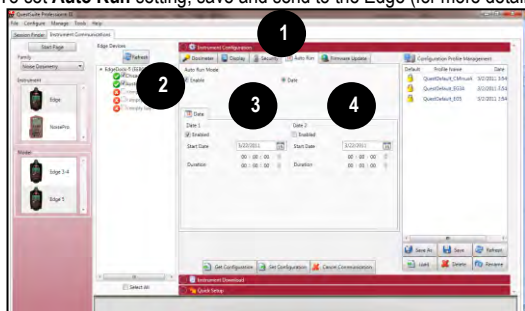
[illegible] set Auto Run setting, save and send to the Edge (for more detail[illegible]

QuestSuite Professional II
File Configure Manage Tools Help
Session Player Instrument Communications
Start Page
Family
Noise Dosimetry
Instrument
Edge
NoisePro
Model
Edge 3-4
Edge 5
Edge Devices
Refresh
Select All
Instrument Configuration
Dosimeter Display Security Auto Run Firmware Update
1
2
3
4
Auto Run Mode
Enable
Date
Date
Date 1
Enabled
Start Date 5/22/2011
Duration 00 : 00 : 00
00 : 00 : 00
Date 2
Enabled
Start Date 5/22/2011
Duration 00 : 00 : 00
00 : 00 : 00
Get Configuration Set Configuration Cancel Communication
Instrument Download
Quick Setup
Configuration Profile Management
Default Profile Name Date
QuestDefault_CMirco4 5/2/2011 3:54
QuestDefault_EG34 5/2/2011 3:54
QuestDefault_EG5 5/2/2011 3:54
Save As Save Refresh
Load Delete Rename